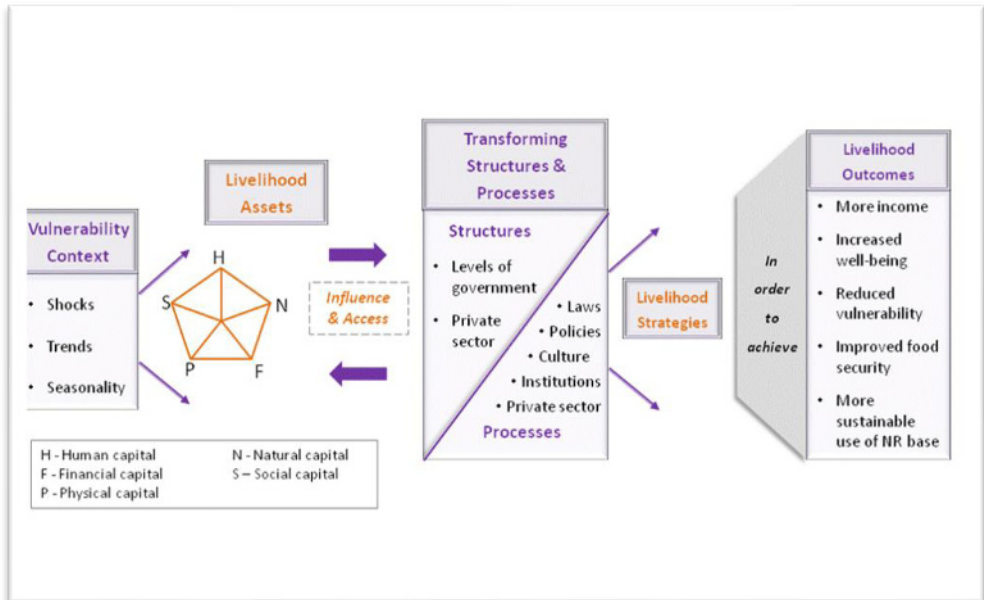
Vulnerability Context

• Shocks
• Trends
• Seasonality

Livelihood Assets

H
N
F
P
S

H - Human capital
F - Financial capital
P - Physical capital
N - Natural capital
S – Social capital

Influence & Access

Transforming Structures & Processes

Structures

• Levels of government
• Private sector

• Laws
• Policies
• Culture
• Institutions
• Private sector

Processes

Livelihood Strategies

In order to achieve

Livelihood Outcomes

• More income
• Increased well-being
• Reduced vulnerability
• Improved food security
• More sustainable use of NR base